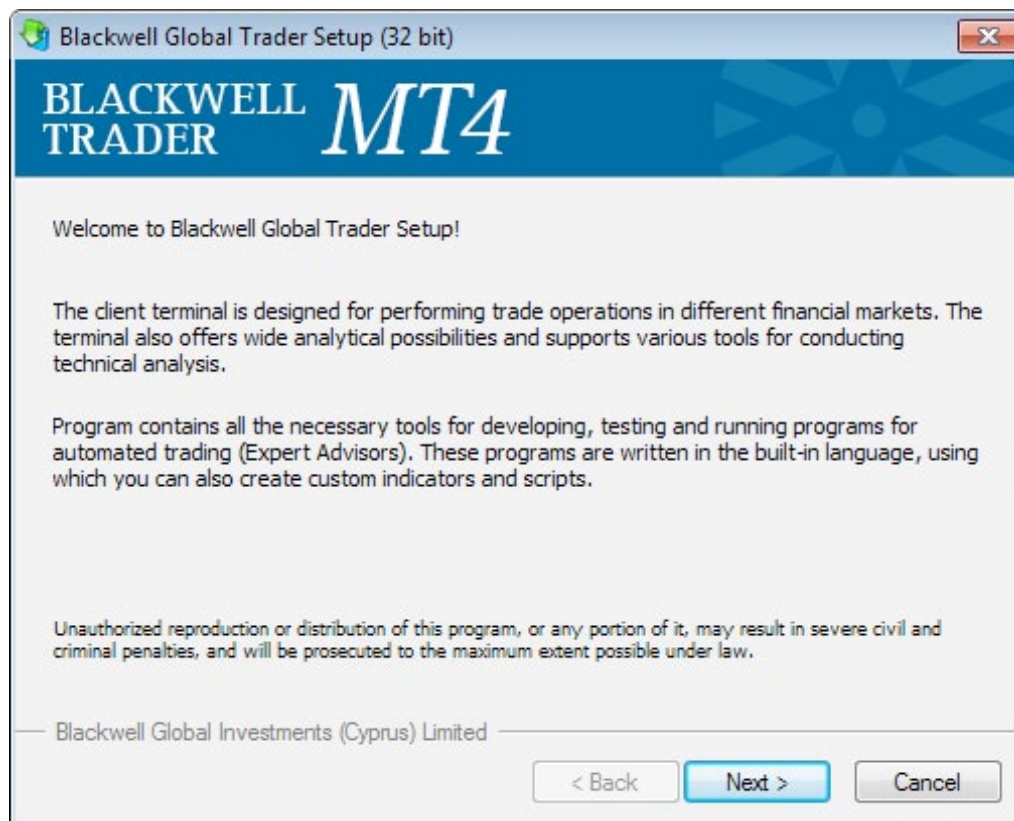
Blackwell Global Trader Setup (32 bit)

BLACKWELL TRADER MT4

Welcome to Blackwell Global Trader Setup!

The client terminal is designed for performing trade operations in different financial markets. The terminal also offers wide analytical possibilities and supports various tools for conducting technical analysis.

Program contains all the necessary tools for developing, testing and running programs for automated trading (Expert Advisors). These programs are written in the built-in language, using which you can also create custom indicators and scripts.

Unauthorized reproduction or distribution of this program, or any portion of it, may result in severe civil and criminal penalties, and will be prosecuted to the maximum extent possible under law.

Blackwell Global Investments (Cyprus) Limited

< Back
Next >
Cancel